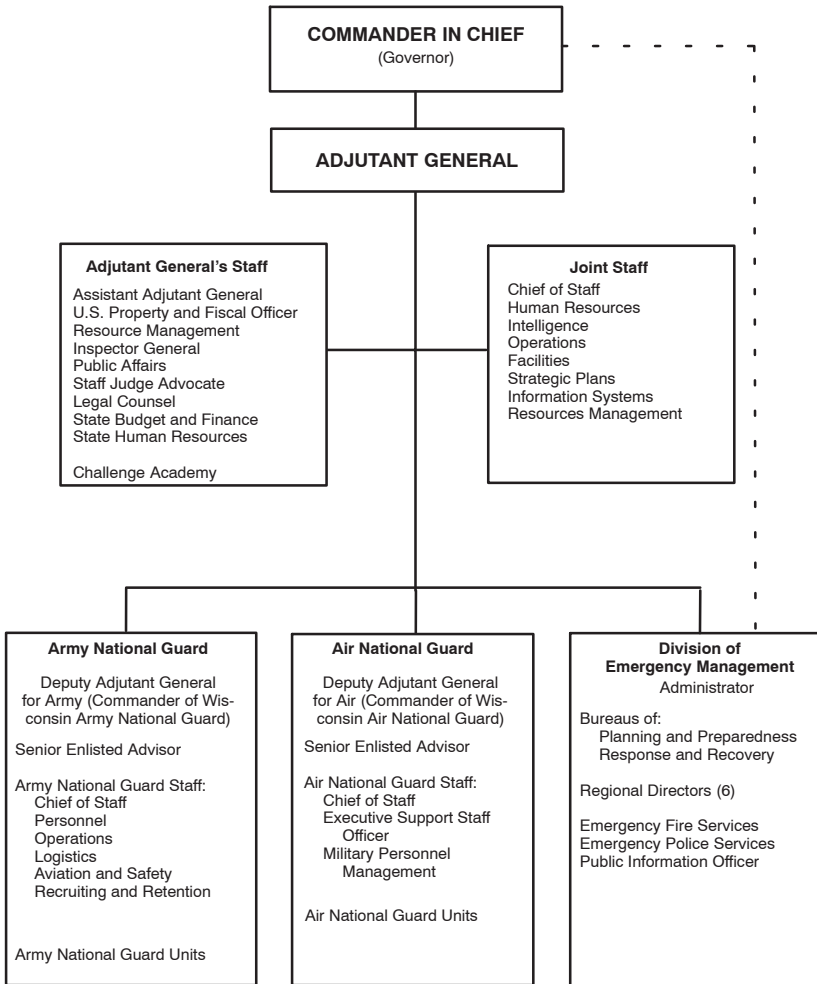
COMMANDER IN CHIEF
(Governor)

ADJUTANT GENERAL

Adjutant General's Staff
Assistant Adjutant General
U.S. Property and Fiscal Officer
Resource Management
Inspector General
Public Affairs
Staff Judge Advocate
Legal Counsel
State Budget and Finance
State Human Resources

Challenge Academy

Joint Staff
Chief of Staff
Human Resources
Intelligence
Operations
Facilities
Strategic Plans
Information Systems
Resources Management

Army National Guard
Deputy Adjutant General for Army (Commander of Wisconsin Army National Guard)

Senior Enlisted Advisor

Army National Guard Staff:
Chief of Staff
Personnel
Operations
Logistics
Aviation and Safety
Recruiting and Retention

Army National Guard Units

Air National Guard
Deputy Adjutant General for Air (Commander of Wisconsin Air National Guard)

Senior Enlisted Advisor

Air National Guard Staff:
Chief of Staff
Executive Support Staff Officer
Military Personnel Management

Air National Guard Units

Division of Emergency Management
Administrator

Bureaus of:
Planning and Preparedness
Response and Recovery

Regional Directors (6)

Emergency Fire Services
Emergency Police Services
Public Information Officer